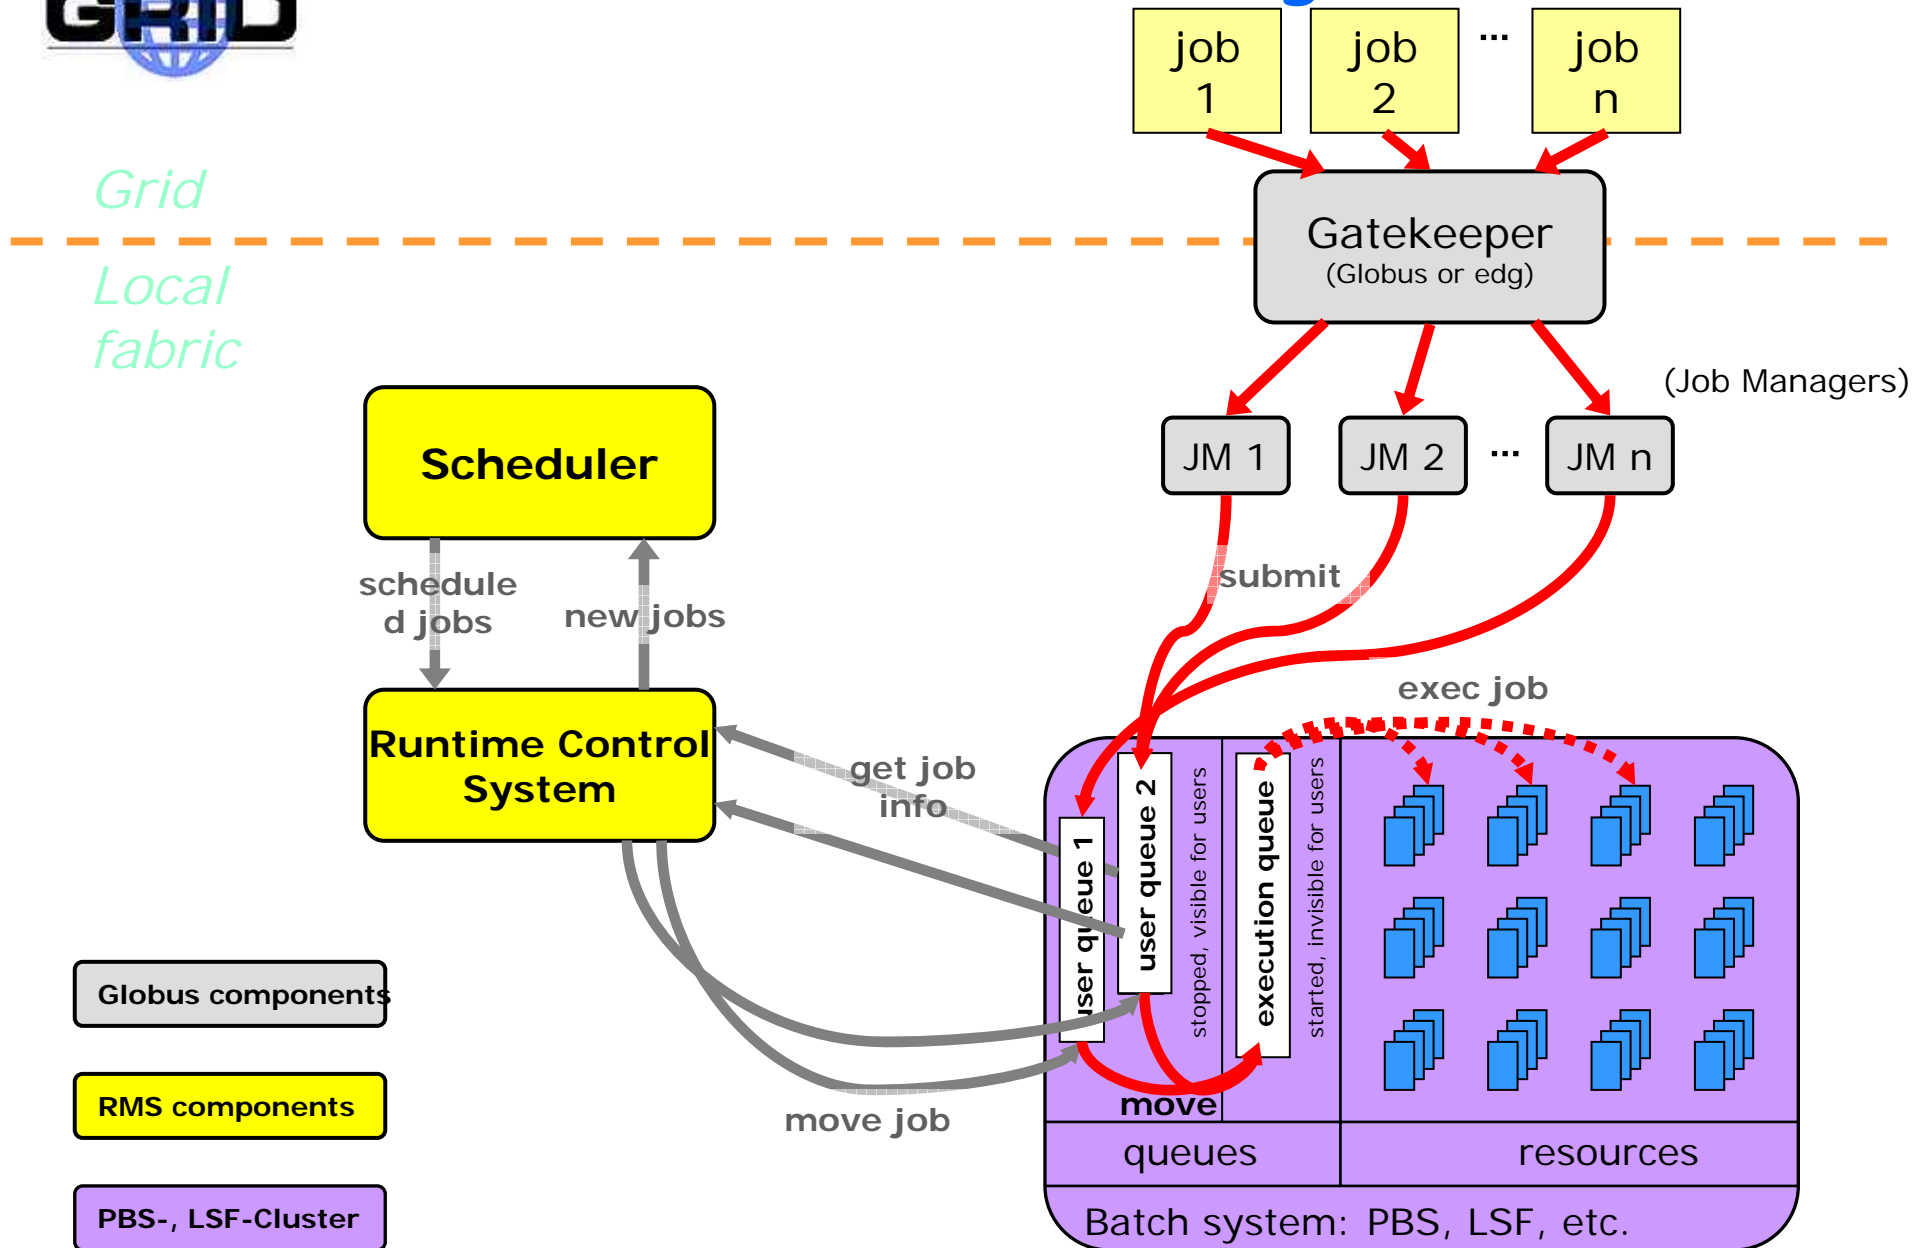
GRID

job 1

job 2

...

job n

Grid

Gatekeeper
(Globus or edg)

Local fabric

(Job Managers)

Scheduler

JM 1

JM 2

...

JM n

schedule d jobs

new jobs

submit

exec job

Runtime Control System

get job info

user queue 1

user queue 2

stopped, visible for users

execution queue

started, invisible for users

Globus components

RMS components

PBS-, LSF-Cluster

move job

move

queues

resources

Batch system: PBS, LSF, etc.